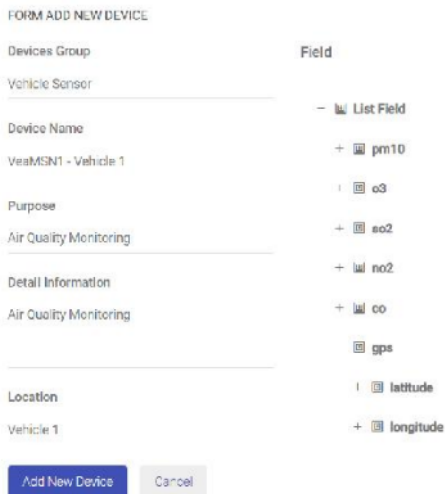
FORM ADD NEW DEVICE

Devices Group

Vehicle Sensor

Device Name

VeaMSN1 - Vehicle 1

Purpose

Air Quality Monitoring

Detail Information

Air Quality Monitoring

Location

Vehicle 1

Add New Device

Cancel

Field

− List Field

+ pm10

+ o3

+ so2

+ no2

+ co

gps

+ latitude

+ longitude